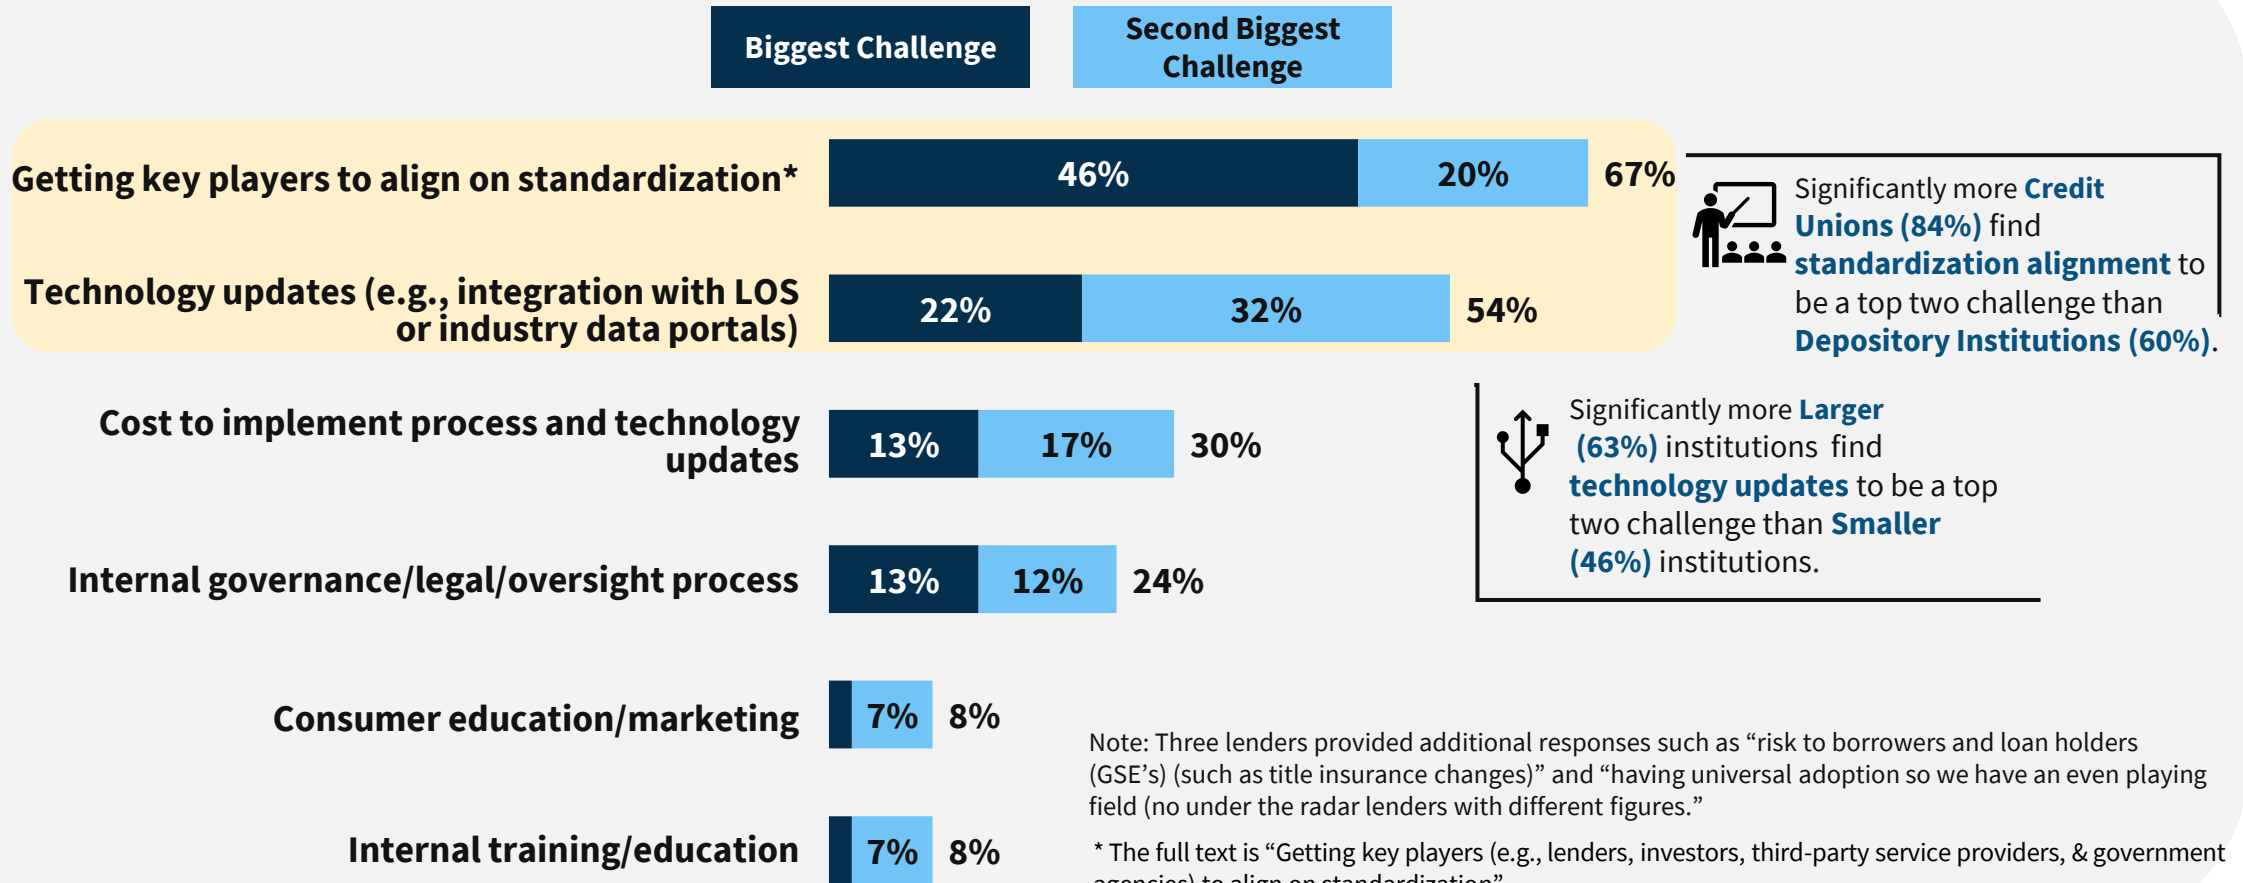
Biggest Challenge

Second Biggest Challenge

Getting key players to align on standardization* 46% 20% 67%

Technology updates (e.g., integration with LOS or industry data portals) 22% 32% 54%

Cost to implement process and technology updates 13% 17% 30%

Internal governance/legal/oversight process 13% 12% 24%

Consumer education/marketing 7% 8%

Internal training/education 7% 8%

Significantly more Credit Unions (84%) find standardization alignment to be a top two challenge than Depository Institutions (60%).

Significantly more Larger (63%) institutions find technology updates to be a top two challenge than Smaller (46%) institutions.

Note: Three lenders provided additional responses such as “risk to borrowers and loan holders (GSE’s) (such as title insurance changes)” and “having universal adoption so we have an even playing field (no under the radar lenders with different figures.”

* The full text is “Getting key players (e.g., lenders, investors, third-party service providers, & government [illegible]